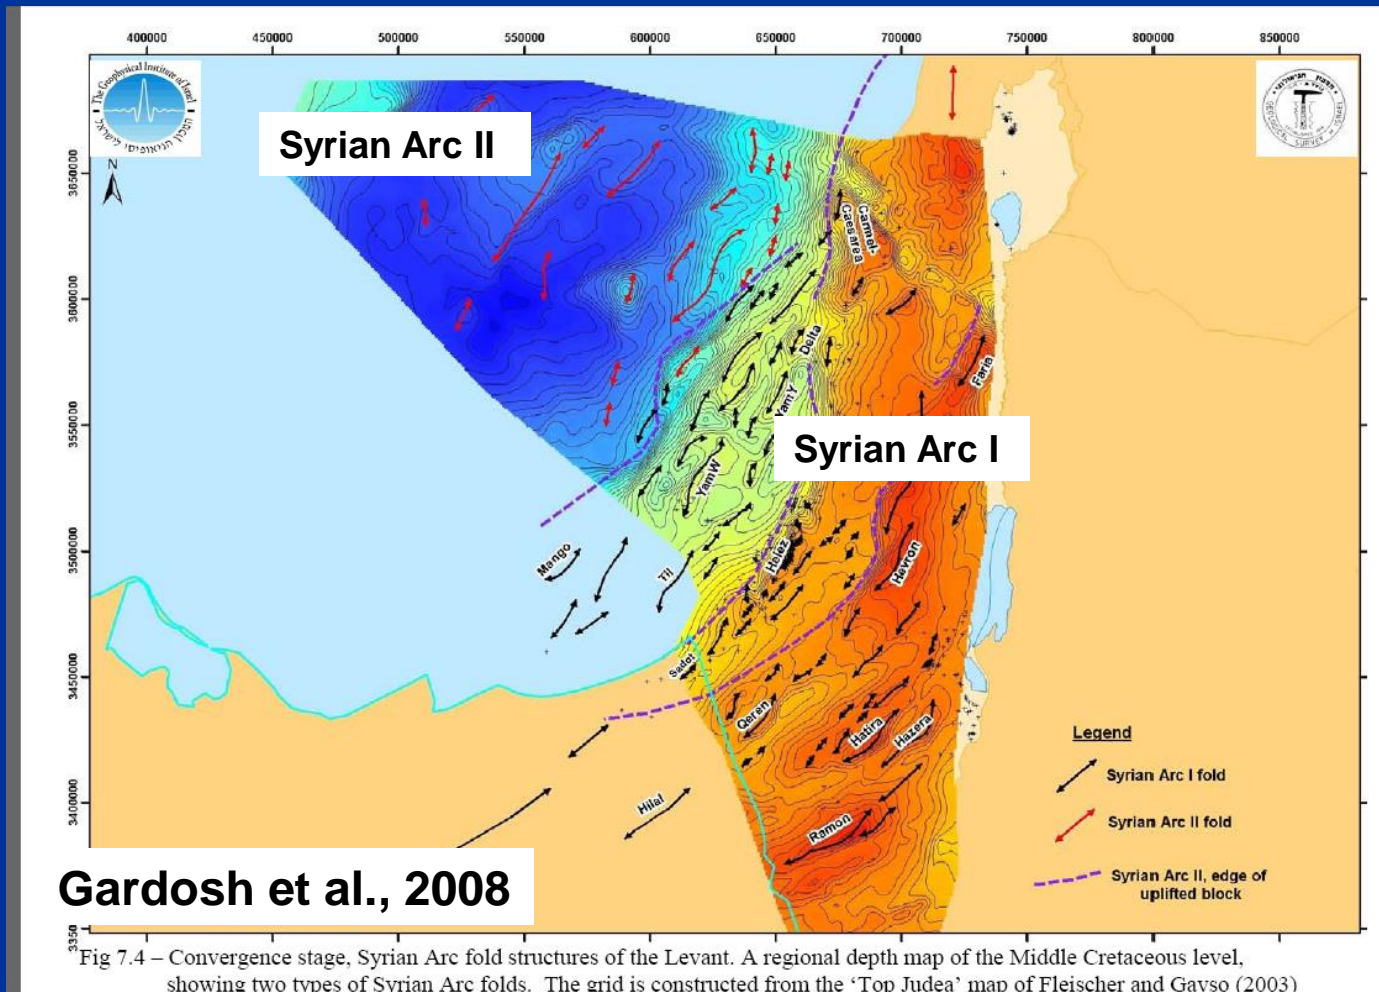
400000 450000 500000 550000 600000 650000 700000 750000 800000 850000

The Geophysical Institute of Israel
המכון הגיאופיסי לישראל

Syrian Arc II

N

3650000

3600000

3550000

3500000

3450000

3400000

3350

Carmel-Caesarea

Delta

Faria

YamY

Syrian Arc I

YamW

Halez

Hevron

Mango

Tli

Sadot

Qeren

Hatira

Hazera

Hilal

Ramon

Legend

Syrian Arc I fold

Syrian Arc II fold

Syrian Arc II, edge of uplifted block

Gardosh et al., 2008

Fig 7.4 – Convergence stage, Syrian Arc fold structures of the Levant. A regional depth map of the Middle Cretaceous level, showing two types of Syrian Arc folds. The grid is constructed from the 'Top Judea' map of Fleischer and Gavso (2003)